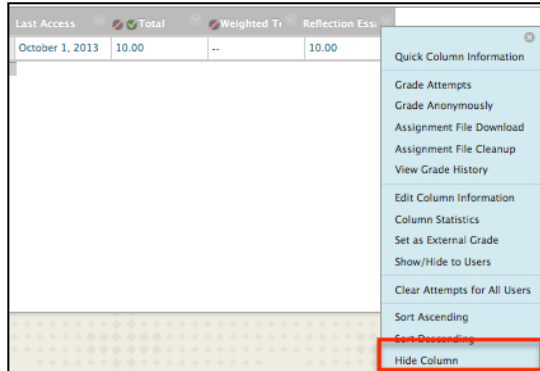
| Last Access | Total | Weighted T | Reflection Ess |
|---|---|---|---|
| October 1, 2013 | 10.00 | -- | 10.00 |

Quick Column Information

Grade Attempts
Grade Anonymously
Assignment File Download
Assignment File Cleanup
View Grade History

Edit Column Information
Column Statistics
Set as External Grade
Show/Hide to Users

Clear Attempts for All Users

Sort Ascending
Sort Descending
Hide Column